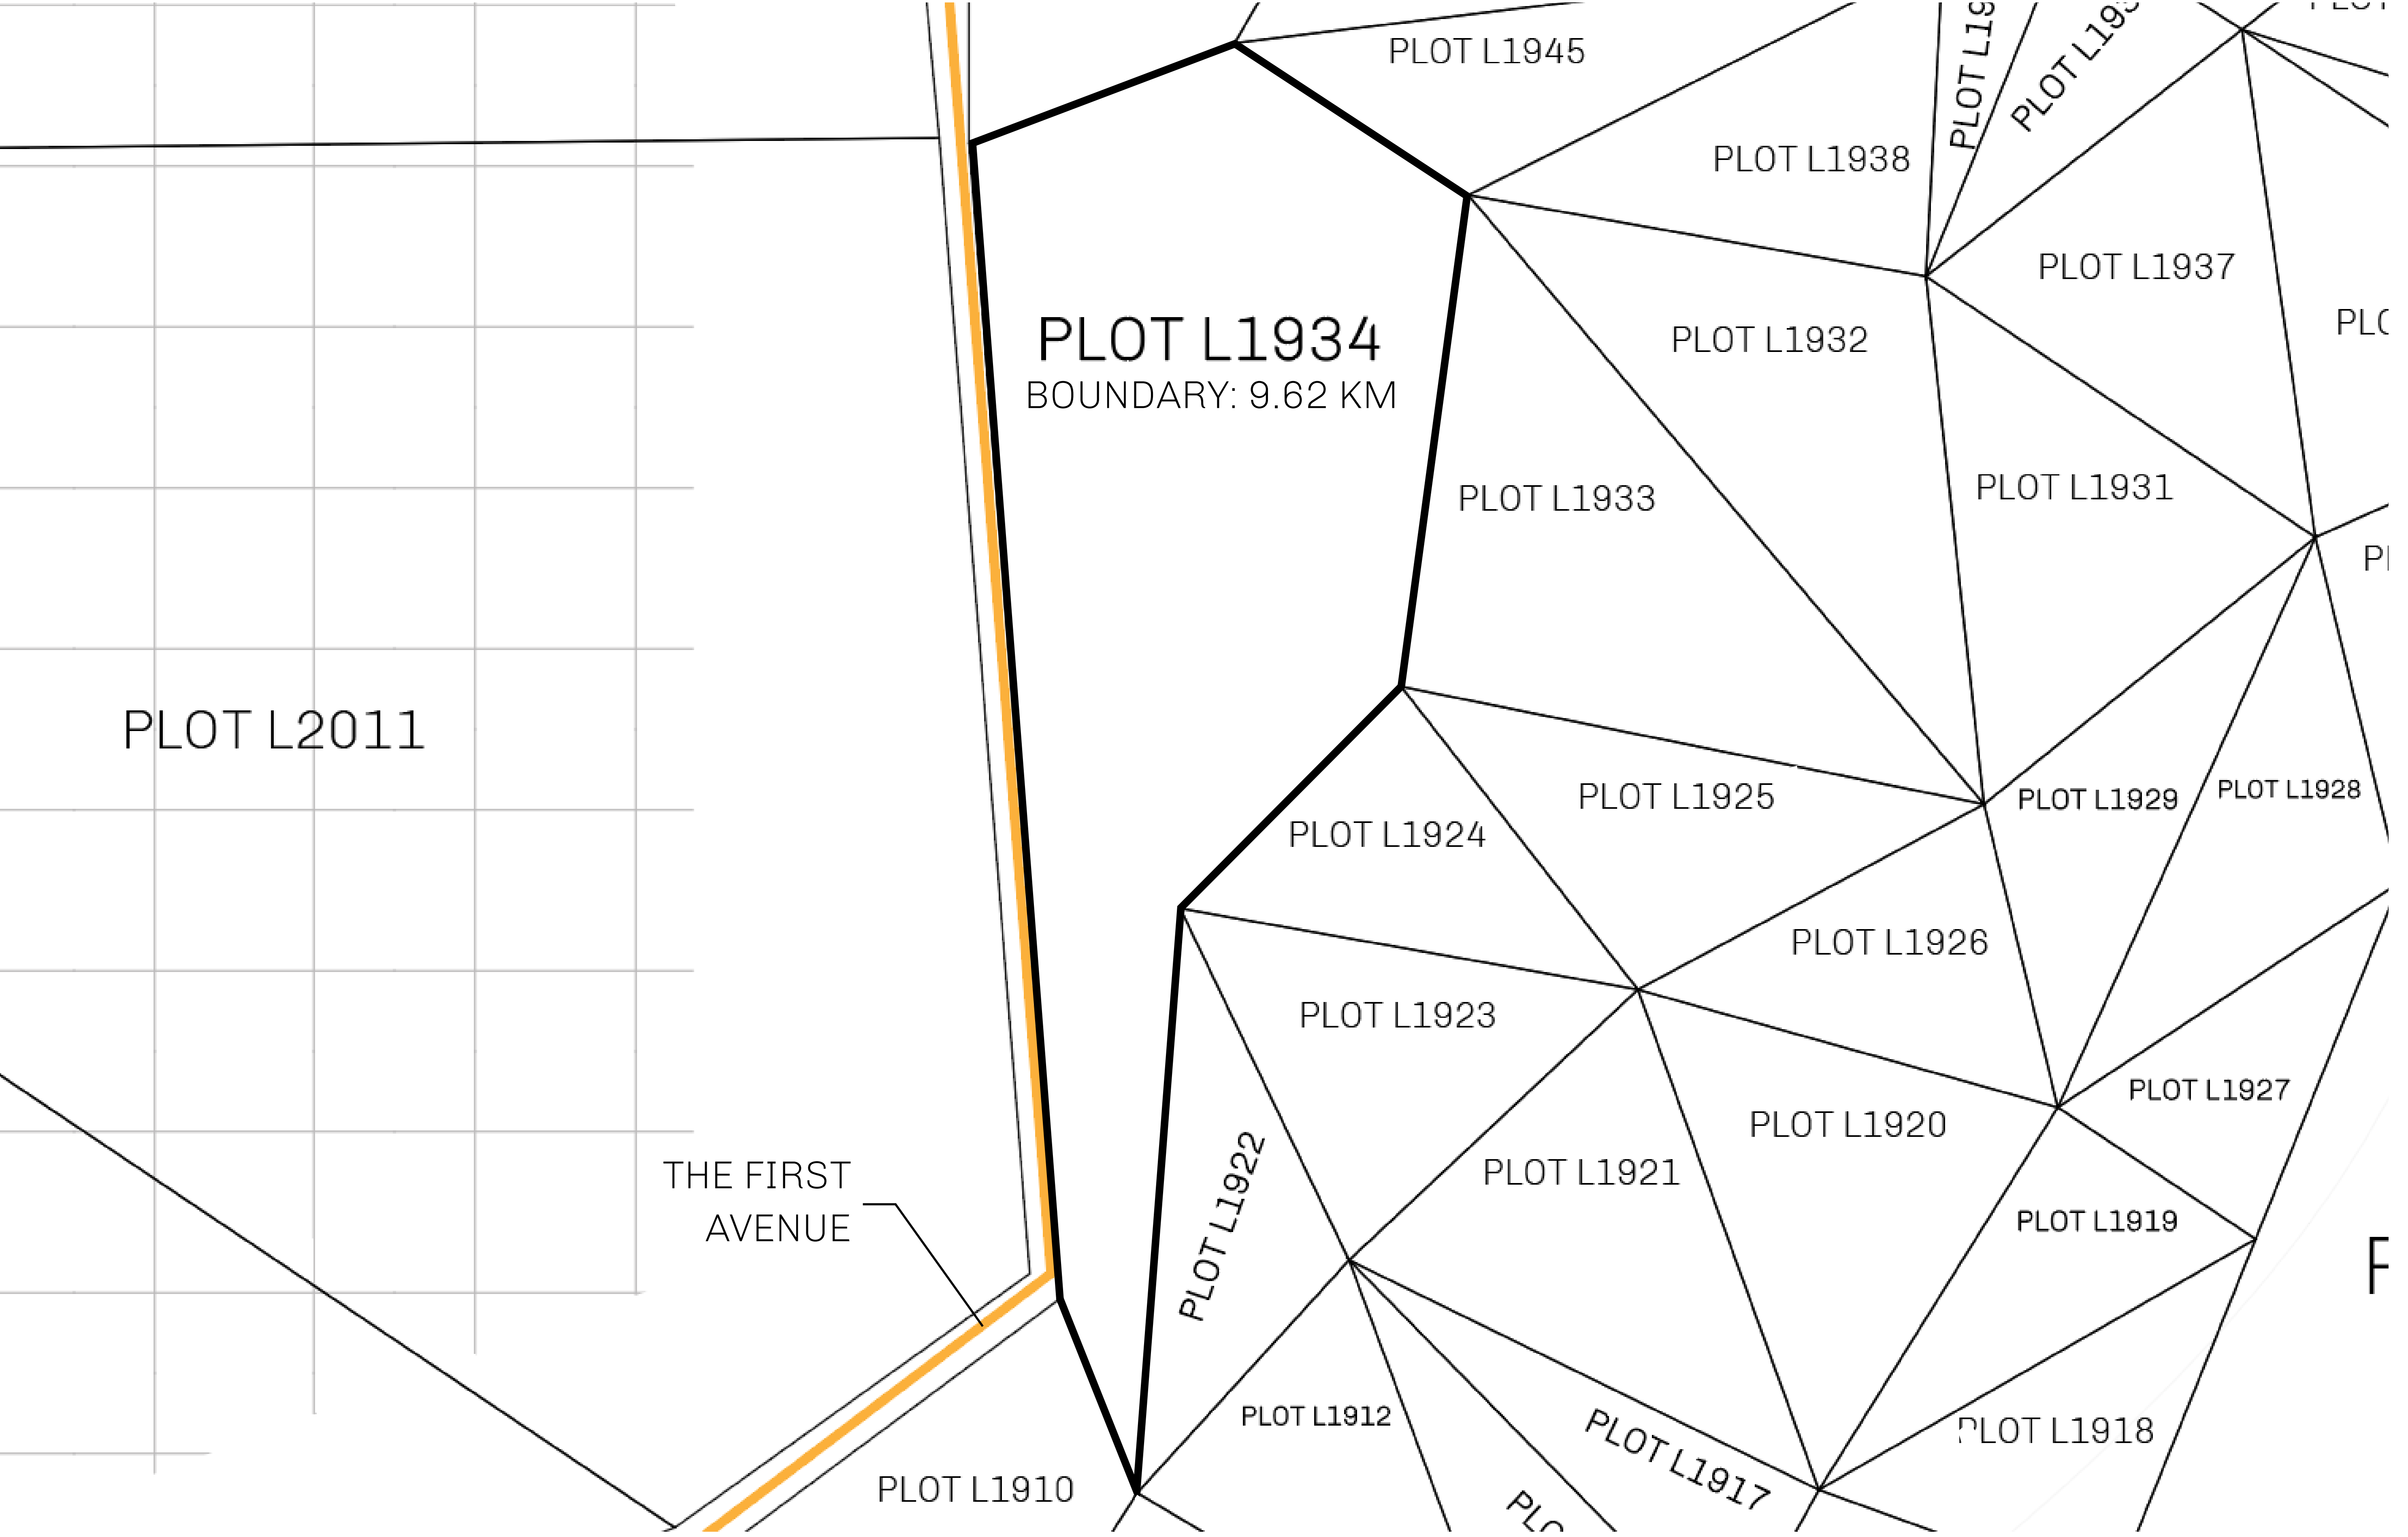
PLOT L1945
PLOT L19
PLOT L193
PLOT L1938
PLOT L1937
PLOT L1934
BOUNDARY: 9.62 KM
PLOT L1932
PLO
PLOT L1933
PLOT L1931
PL
PLOT L2011
PLOT L1925
PLOT L1929
PLOT L1928
PLOT L1924
PLOT L1926
PLOT L1923
PLOT L1927
PLOT L1920
THE FIRST AVENUE
PLOT L1921
PLOT L1922
PLOT L1919
F
PLOT L1912
PLOT L1917
PLOT L1918
PLOT L1910
PLO